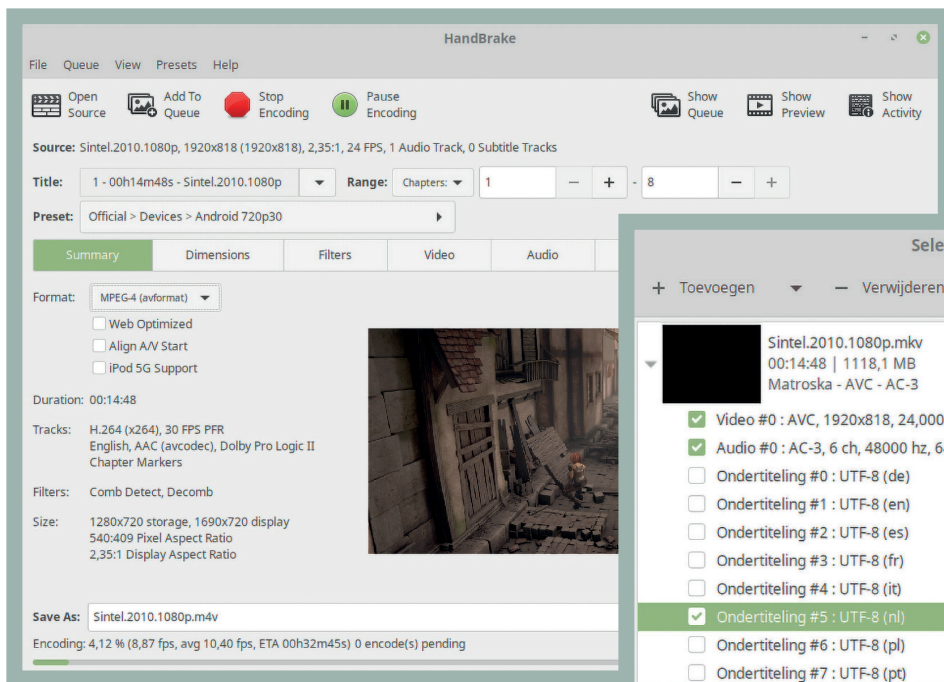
HandBrake

File Queue View Presets Help

Open Source
Add To Queue
Stop Encoding
Pause Encoding
Show Queue
Show Preview
Show Activity

Source: Sintel.2010.1080p, 1920x818 (1920x818), 2,35:1, 24 FPS, 1 Audio Track, 0 Subtitle Tracks

Title: 1 - 00h14m48s - Sintel.2010.1080p Range: Chapters: 1 - 8

Preset: Official > Devices > Android 720p30

Summary Dimensions Filters Video Audio

Format: MPEG-4 (avformat)
Web Optimized
Align A/V Start
iPod 5G Support

Duration: 00:14:48

Tracks: H.264 (x264), 30 FPS PFR
English, AAC (avcodec), Dolby Pro Logic II
Chapter Markers

Filters: Comb Detect, Decomb

Size: 1280x720 storage, 1690x720 display
540:409 Pixel Aspect Ratio
2,35:1 Display Aspect Ratio

Save As: Sintel.2010.1080p.m4v

Encoding: 4,12 % (8,87 fps, avg 10,40 fps, ETA 00h32m45s) 0 encode(s) pending

Sele

+ Toevoegen − Verwijderen

Sintel.2010.1080p.mkv
00:14:48 | 1118,1 MB
Matroska - AVC - AC-3

Video #0 : AVC, 1920x818, 24,000
Audio #0 : AC-3, 6 ch, 48000 hz, 6
Ondertiteling #0 : UTF-8 (de)
Ondertiteling #1 : UTF-8 (en)
Ondertiteling #2 : UTF-8 (es)
Ondertiteling #3 : UTF-8 (fr)
Ondertiteling #4 : UTF-8 (it)
Ondertiteling #5 : UTF-8 (nl)
Ondertiteling #6 : UTF-8 (pl)
Ondertiteling #7 : UTF-8 (pt)